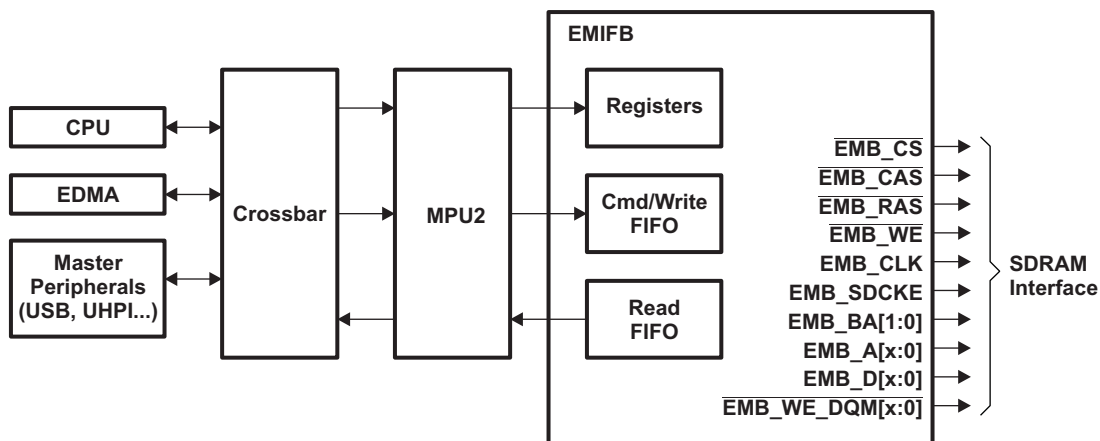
EMIFB

CPU

EDMA

Master Peripherals (USB, UHPI...)

Crossbar

MPU2

Registers

Cmd/Write FIFO

Read FIFO

$\overline{\text{EMB\_CS}}$
$\overline{\text{EMB\_CAS}}$
$\overline{\text{EMB\_RAS}}$
$\overline{\text{EMB\_WE}}$
EMB_CLK
EMB_SDCKE
EMB_BA[1:0]
EMB_A[x:0]
EMB_D[x:0]
$\overline{\text{EMB\_WE\_DQM[x:0]}}$

SDRAM Interface